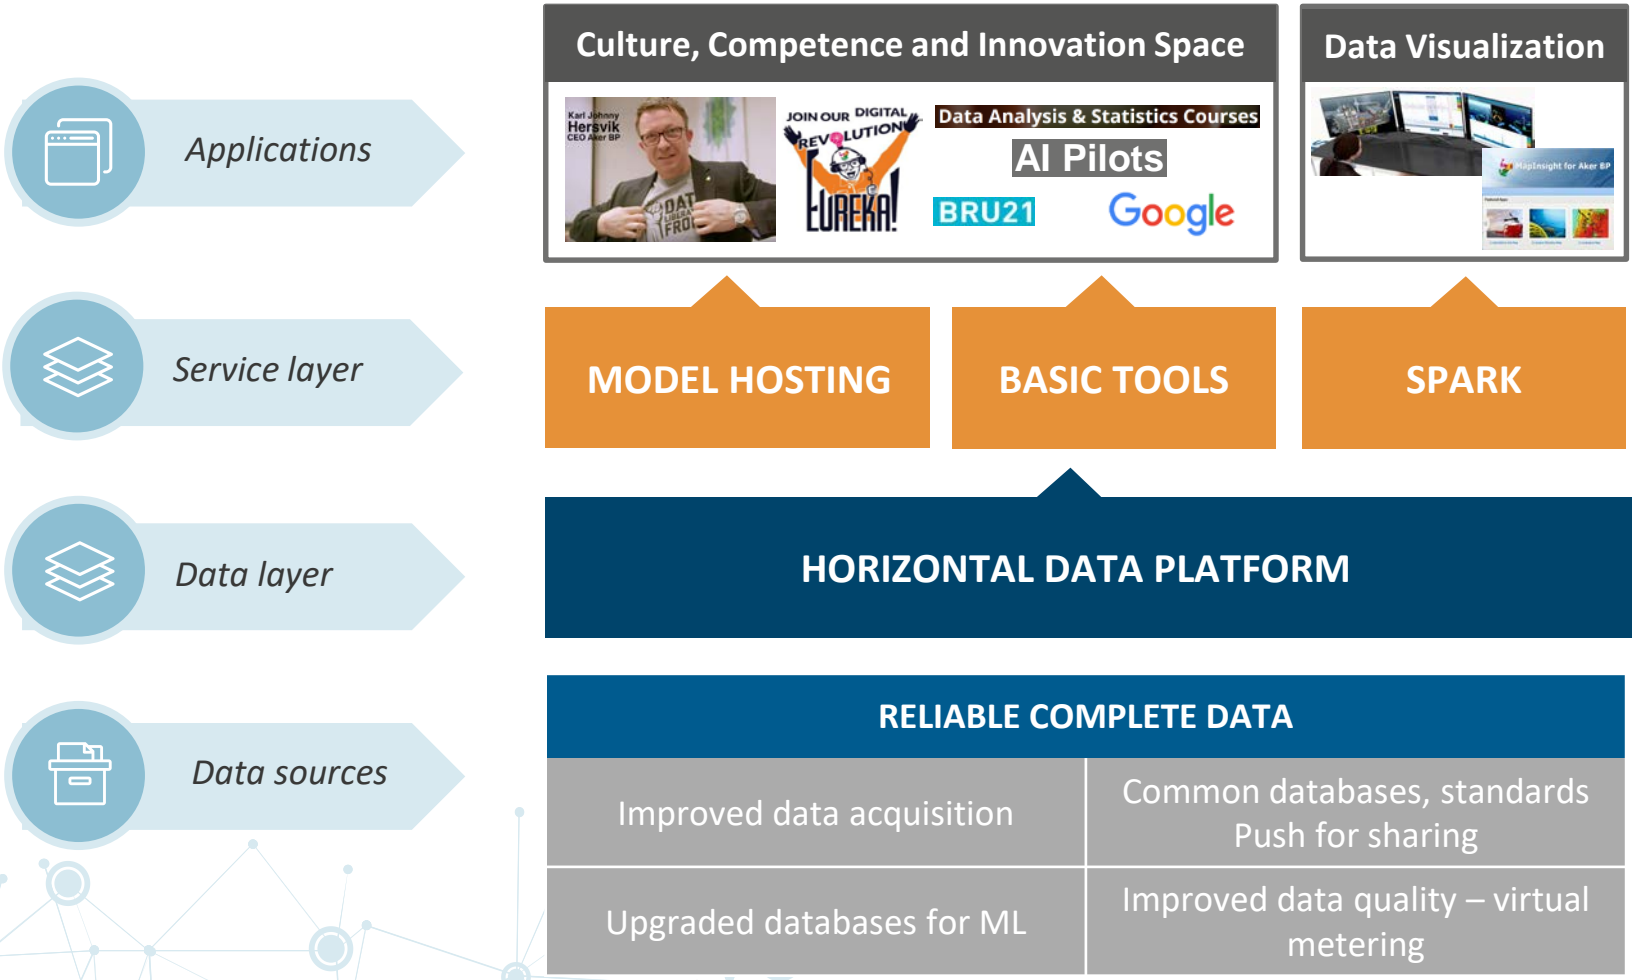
Applications

Service layer

Data layer

Data sources

Culture, Competence and Innovation Space

Karl Johnny Hersvik CEO Aker BP

DAT LIBERA FRO

JOIN OUR DIGITAL REVOLUTION

EUREKA!

Data Analysis & Statistics Courses

AI Pilots

BRU21

Google

Data Visualization

MapInsight for Aker BP

MODEL HOSTING

BASIC TOOLS

SPARK

HORIZONTAL DATA PLATFORM

RELIABLE COMPLETE DATA

| Improved data acquisition | Common databases, standards Push for sharing |
|---|---|
| Upgraded databases for ML | Improved data quality – virtual metering |